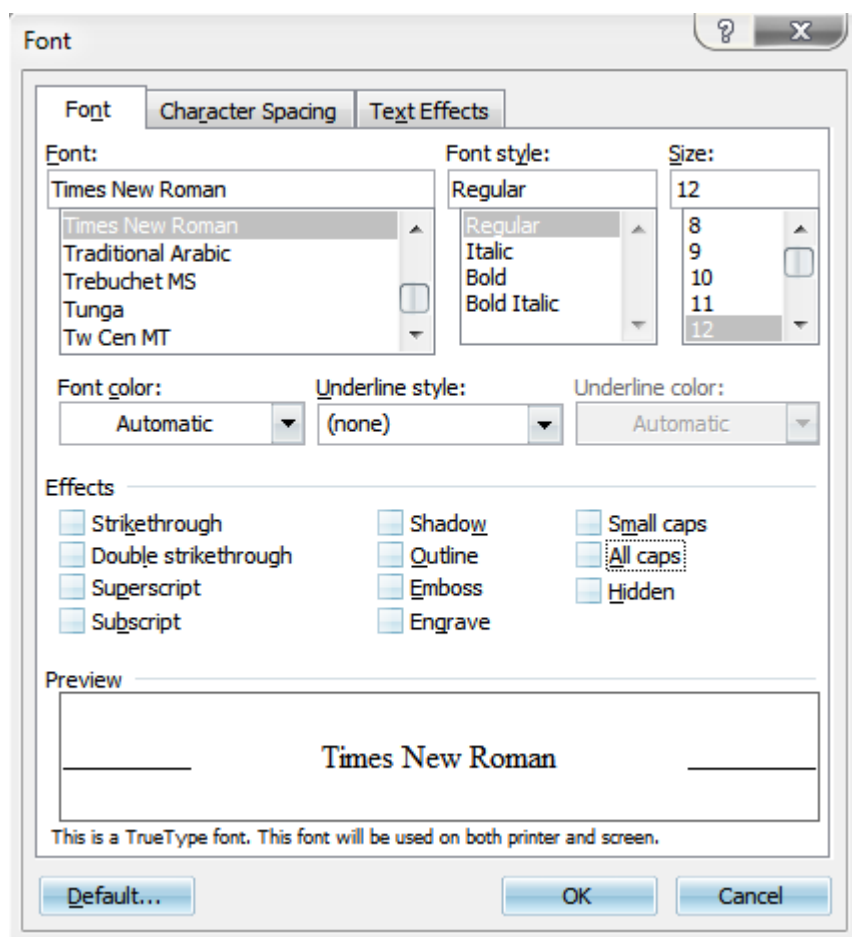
Font

?

X

Font

Character Spacing

Text Effects

Font:

Times New Roman

Times New Roman
Traditional Arabic
Trebuchet MS
Tunga
Tw Cen MT

Font style:

Regular

Regular
Italic
Bold
Bold Italic

Size:

12

8
9
10
11
12

Font color:

Automatic

Underline style:

(none)

Underline color:

Automatic

Effects

Strikethrough
Double strikethrough
Superscript
Subscript

Shadow
Outline
Emboss
Engrave

Small caps
All caps
Hidden

Preview

Times New Roman

This is a TrueType font. This font will be used on both printer and screen.

Default...

OK

Cancel